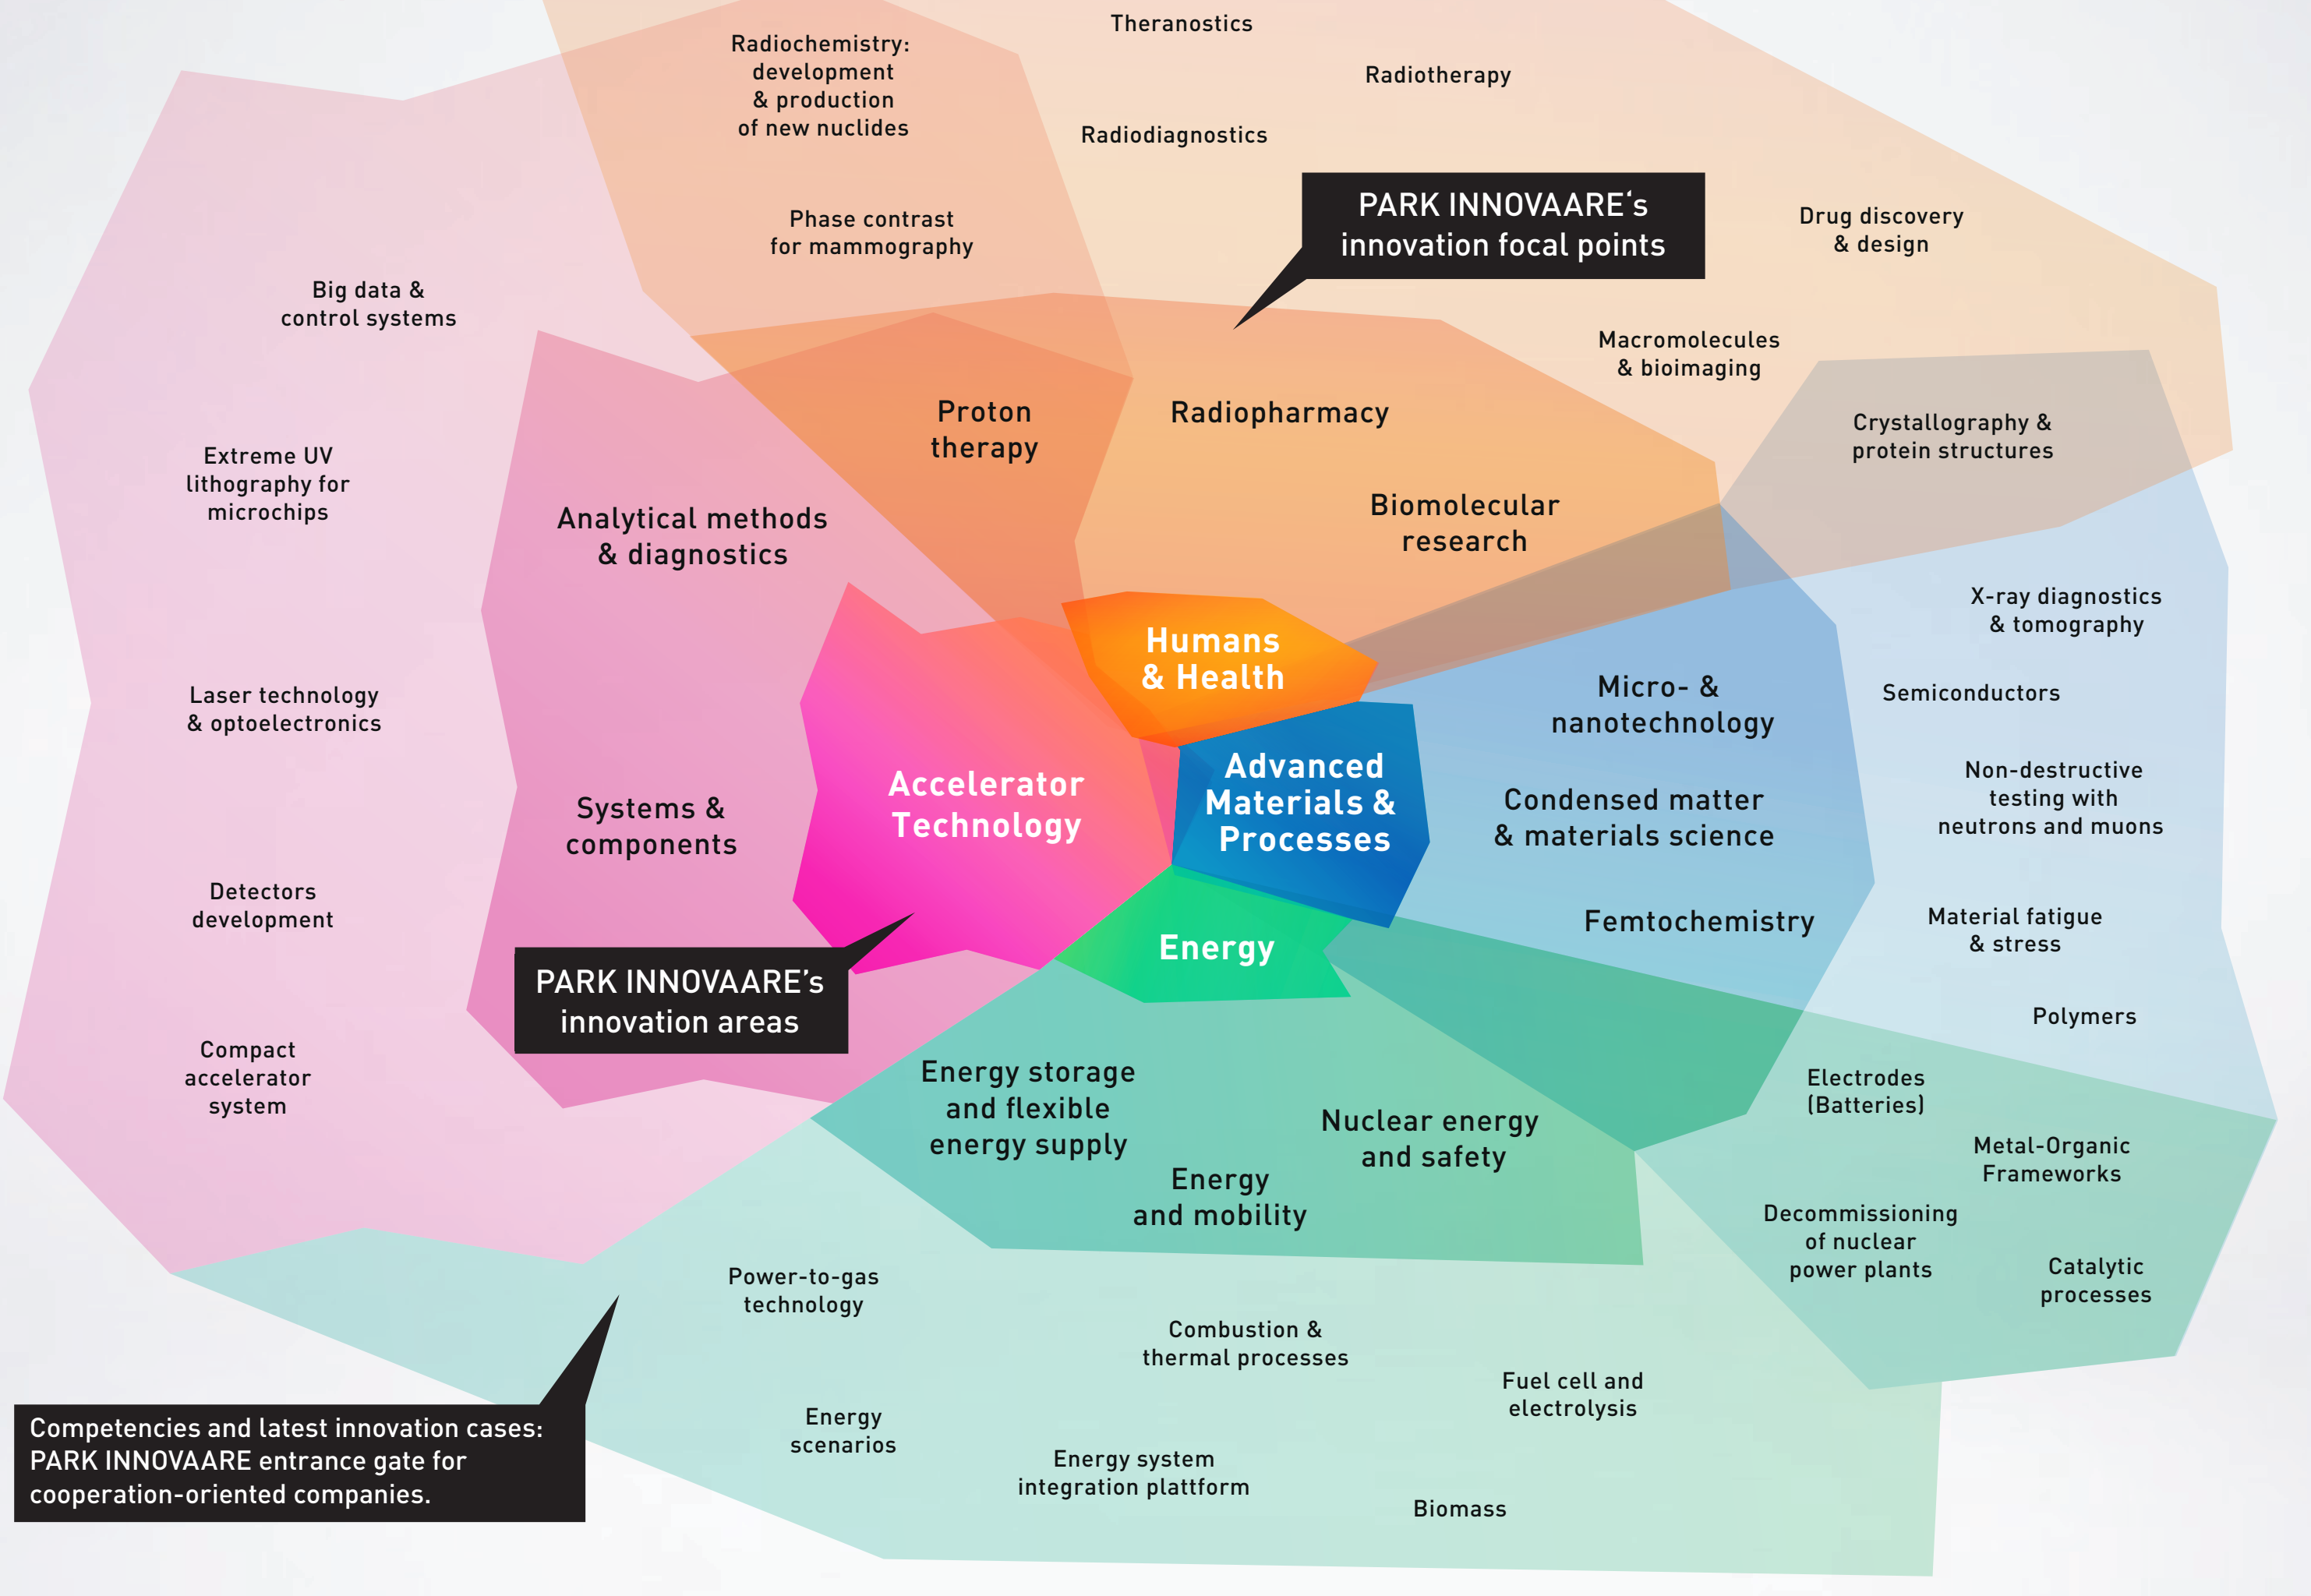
Theranostics

Radiochemistry: development & production of new nuclides

Radiotherapy

Radiodiagnostics

PARK INNOVAARE's innovation focal points

Drug discovery & design

Phase contrast for mammography

Big data & control systems

Macromolecules & bioimaging

Proton therapy

Radiopharmacy

Crystallography & protein structures

Extreme UV lithography for microchips

Analytical methods & diagnostics

Biomolecular research

X-ray diagnostics & tomography

Humans & Health

Laser technology & optoelectronics

Micro- & nanotechnology

Semiconductors

Accelerator Technology

Advanced Materials & Processes

Systems & components

Condensed matter & materials science

Non-destructive testing with neutrons and muons

Detectors development

Femtochemistry

Material fatigue & stress

Energy

PARK INNOVAARE's innovation areas

Polymers

Compact accelerator system

Energy storage and flexible energy supply

Electrodes (Batteries)

Nuclear energy and safety

Metal-Organic Frameworks

Energy and mobility

Decommissioning of nuclear power plants

Catalytic processes

Power-to-gas technology

Combustion & thermal processes

Fuel cell and electrolysis

Energy scenarios

Energy system integration plattform

Biomass

Competencies and latest innovation cases: PARK INNOVAARE entrance gate for cooperation-oriented companies.